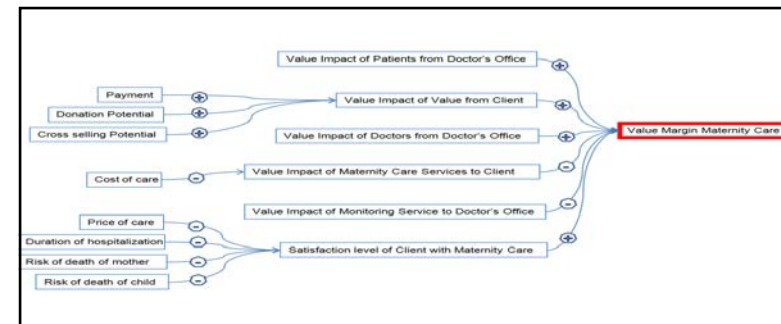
Value Impact of Patients from Doctor's Office
+
Payment
+
Donation Potential
+
Cross selling Potential
+
Value Impact of Value from Client
+
Value Impact of Doctors from Doctor's Office
+
Value Margin Maternity Care
Cost of care
−
Value Impact of Maternity Care Services to Client
−
Value Impact of Monitoring Service to Doctor's Office
−
Price of care
−
Duration of hospitalization
−
Risk of death of mother
−
Risk of death of child
−
Satisfaction level of Client with Maternity Care
+